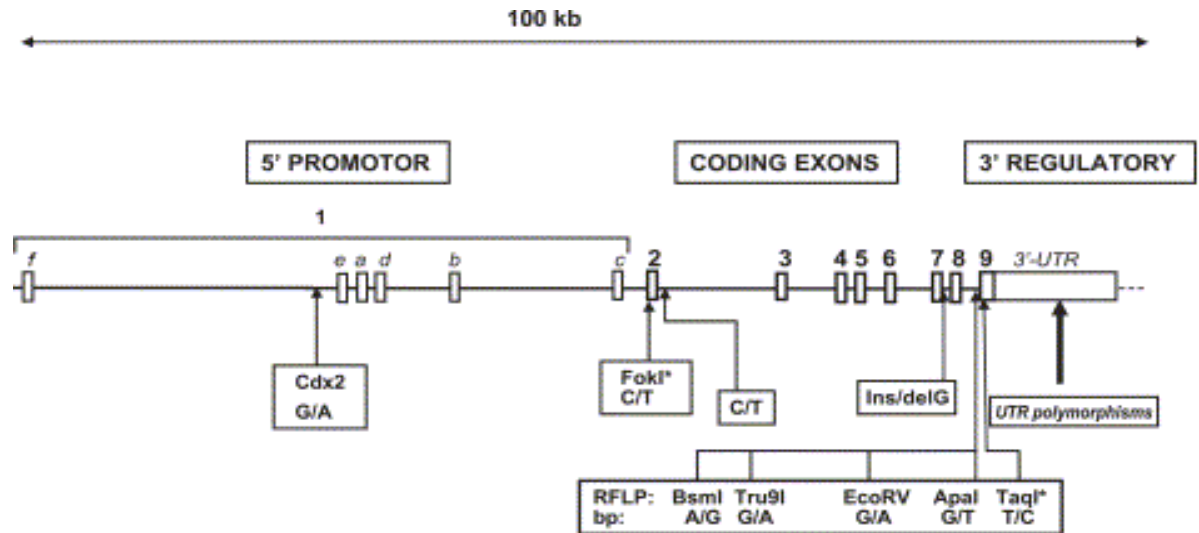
100 kb

5' PROMOTOR

CODING EXONS

3' REGULATORY

1

f

e a d

b

c

2

3

4 5 6

7 8 9

3'-UTR

Cdx2
G/A

FokI*
C/T

C/T

Ins/delG

UTR polymorphisms

RFLP: BsmI Tru9I EcoRV ApaI TaqI*
bp: A/G G/A G/A G/T T/C